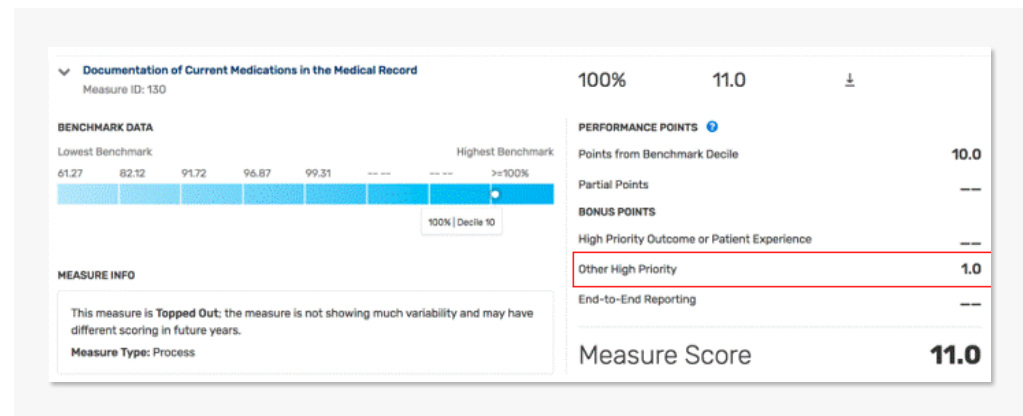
Documentation of Current Medications in the Medical Record
Measure ID: 130

100%

11.0

BENCHMARK DATA

Lowest Benchmark

Highest Benchmark

61.27 82.12 91.72 96.87 99.31 -- -- -- -- >=100%

100% | Decile 10

MEASURE INFO

This measure is **Topped Out**; the measure is not showing much variability and may have different scoring in future years.

**Measure Type:** Process

PERFORMANCE POINTS

Points from Benchmark Decile 10.0

Partial Points --

BONUS POINTS

High Priority Outcome or Patient Experience --

Other High Priority 1.0

End-to-End Reporting --

Measure Score 11.0